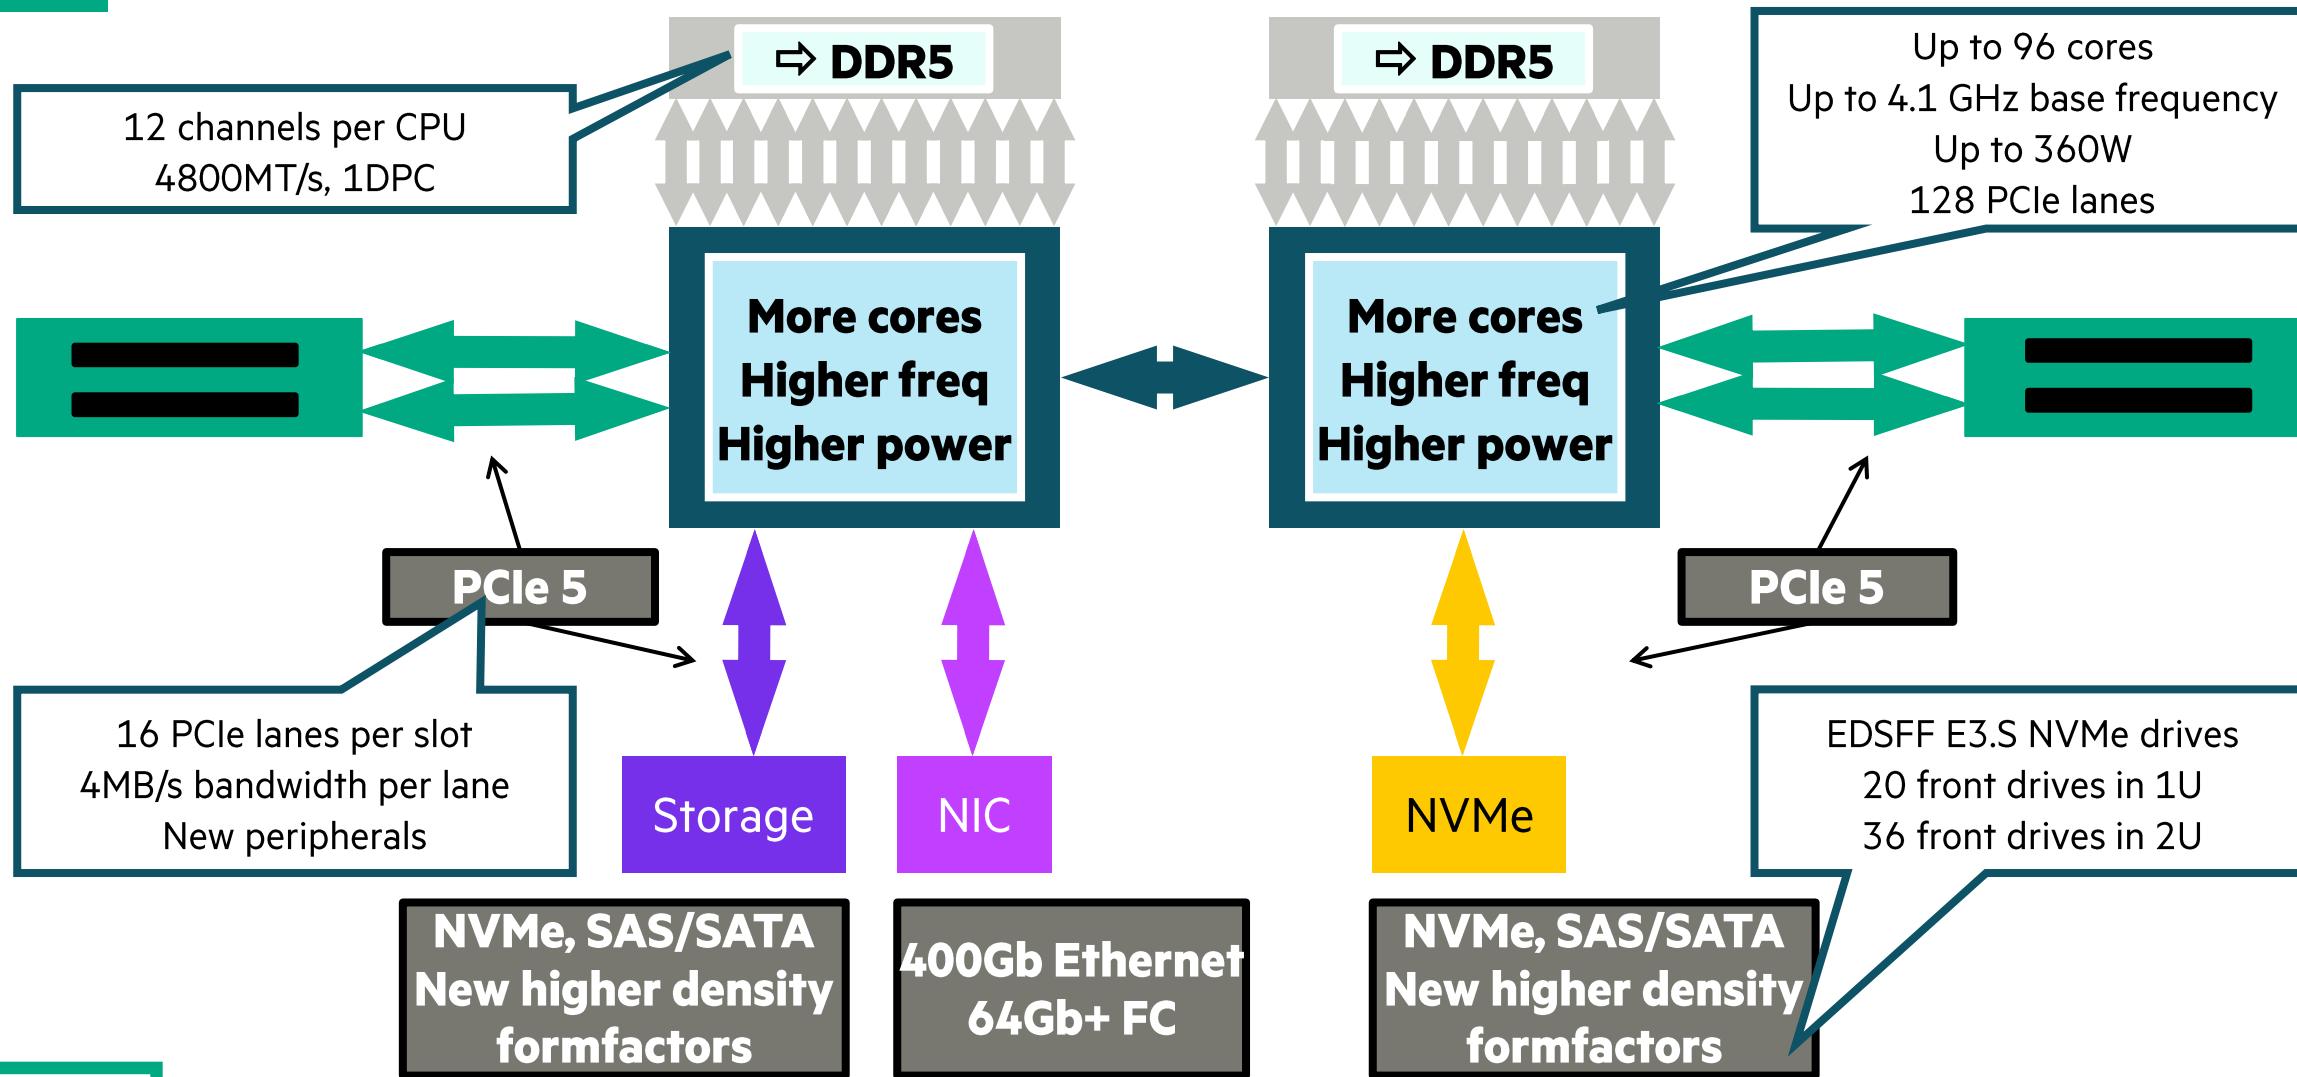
12 channels per CPU
4800MT/s, 1DPC

⇨ DDR5

⇨ DDR5

Up to 96 cores
Up to 4.1 GHz base frequency
Up to 360W
128 PCIe lanes

More cores
Higher freq
Higher power

More cores
Higher freq
Higher power

PCIe 5

PCIe 5

16 PCIe lanes per slot
4MB/s bandwidth per lane
New peripherals

Storage

NIC

NVMe

EDSFF E3.S NVMe drives
20 front drives in 1U
36 front drives in 2U

NVMe, SAS/SATA
New higher density formfactors

400Gb Ethernet
64Gb+ FC

NVMe, SAS/SATA
New higher density formfactors